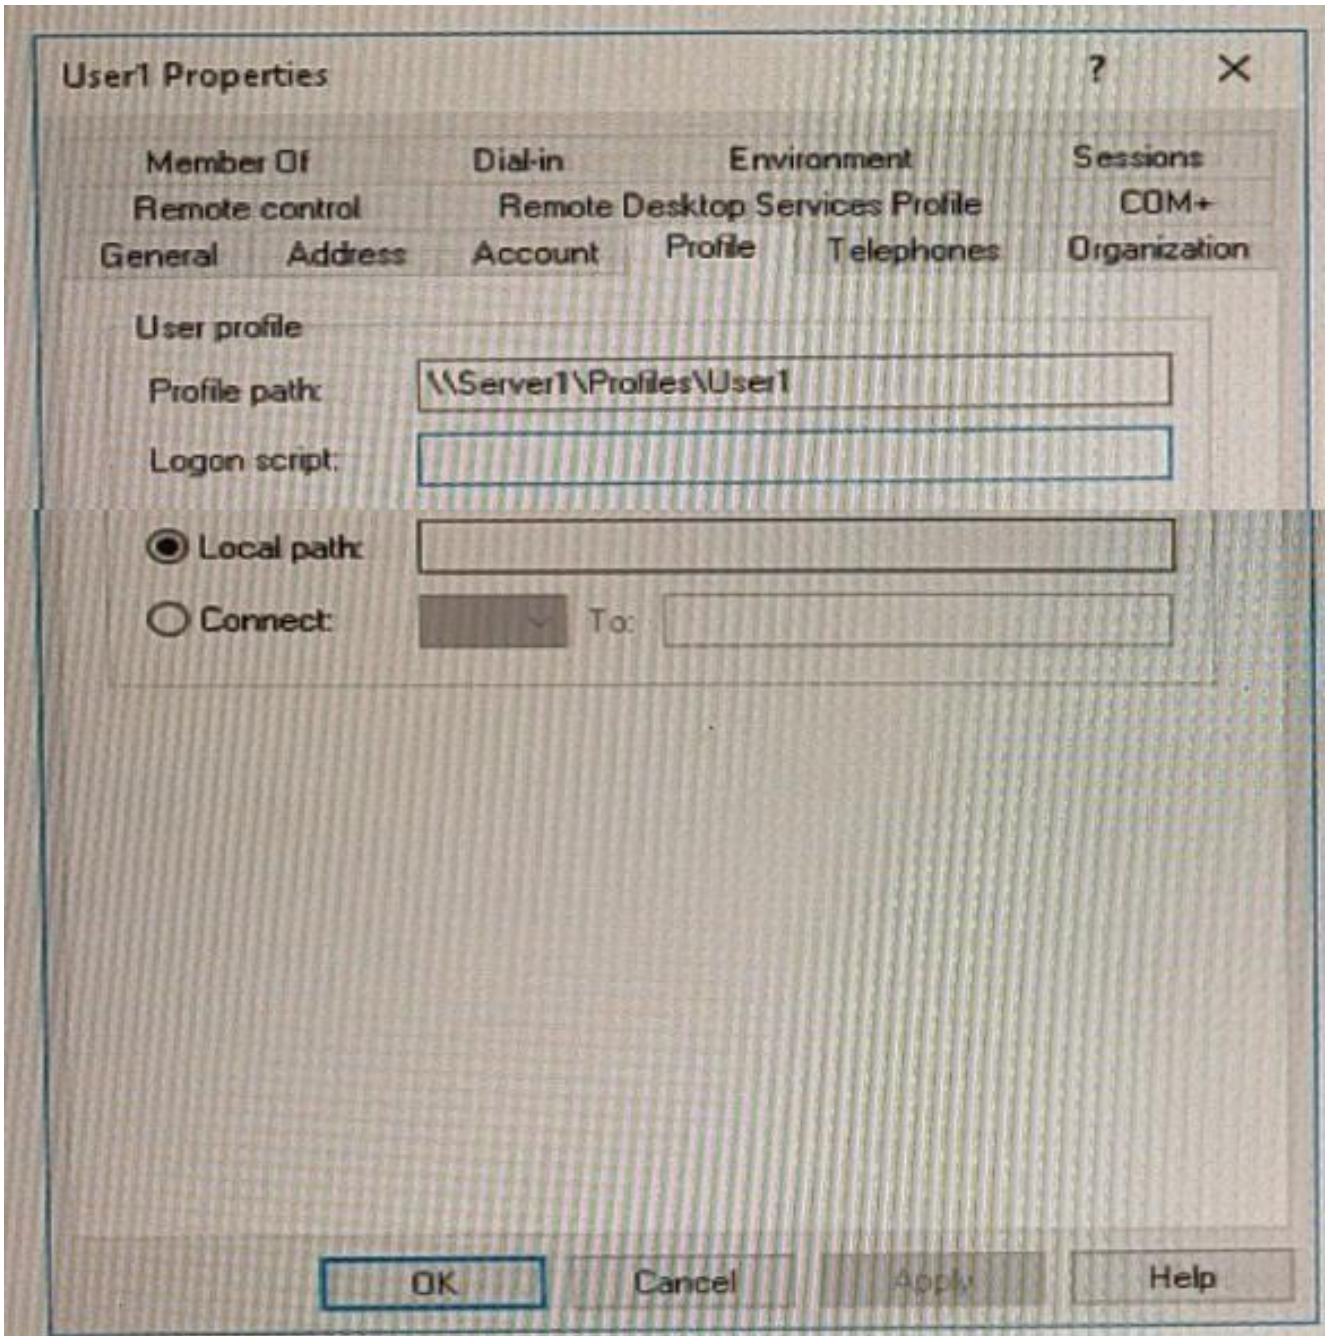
User1 Properties

?

Member Of
Dial-in
Environment
Sessions
Remote control
Remote Desktop Services Profile
COM+
General
Address
Account
Profile
Telephones
Organization

User profile

Profile path: \\Server1\Profiles\User1

Logon script:

Local path:

Connect: To:

OK
Cancel
Apply
Help